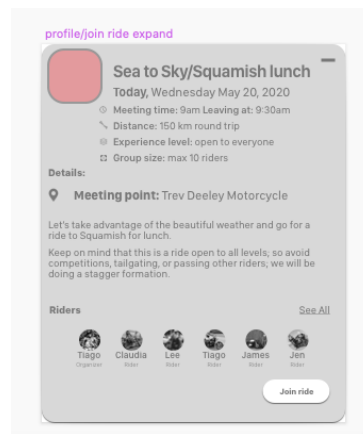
profile/join ride expand

Sea to Sky/Squamish lunch

Today, Wednesday May 20, 2020

Meeting time: 9am Leaving at: 9:30am

Distance: 150 km round trip

Experience level: open to everyone

Group size: max 10 riders

Details:

Meeting point: Trev Deeley Motorcycle

Let's take advantage of the beautiful weather and go for a ride to Squamish for lunch.

Keep on mind that this is a ride open to all levels, so avoid competitions, tailgating, or passing other riders, we will be doing a stagger formation.

Riders

See All

Tiago
Organizer

Claudia
Rider

Lee
Rider

Tiago
Rider

James
Rider

Jen
Rider

Join ride